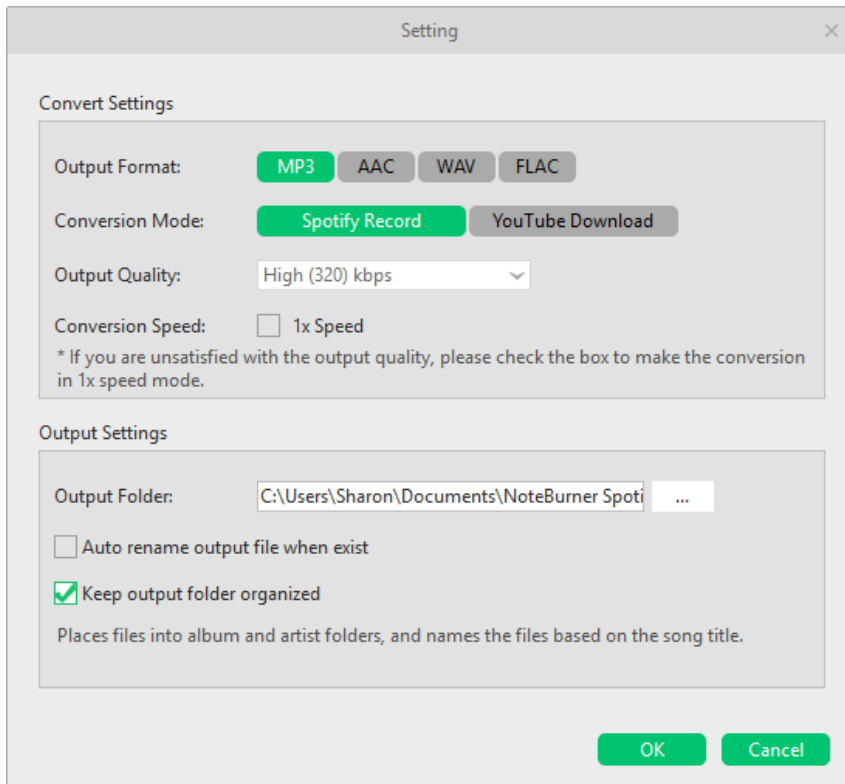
Setting

×

Convert Settings

Output Format: MP3 AAC WAV FLAC

Conversion Mode: Spotify Record YouTube Download

Output Quality: High (320) kbps

Conversion Speed: 1x Speed

* If you are unsatisfied with the output quality, please check the box to make the conversion in 1x speed mode.

Output Settings

Output Folder: C:\Users\Sharon\Documents\NoteBurner Spoti ...

Auto rename output file when exist

Keep output folder organized

Places files into album and artist folders, and names the files based on the song title.

OK Cancel